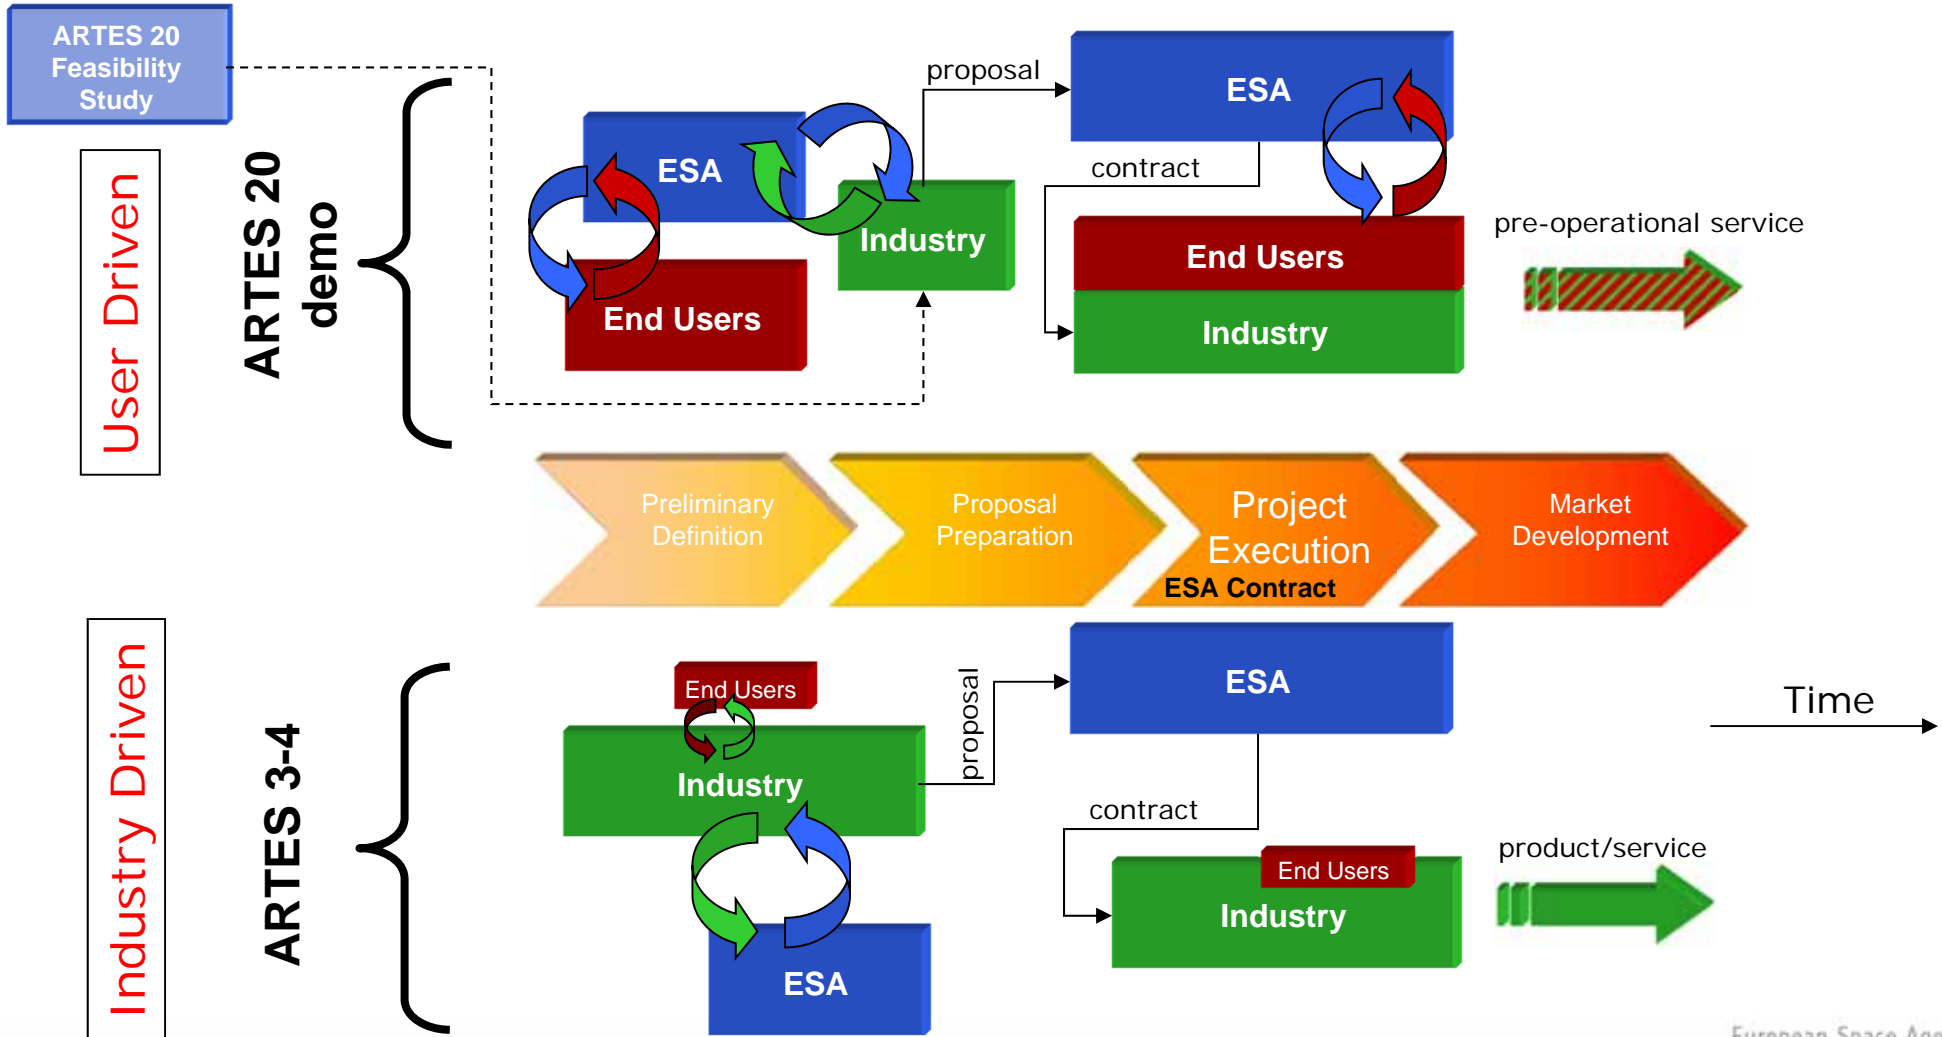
ARTES 20 Feasibility Study

User Driven

ARTES 20 demo

ESA

End Users

Industry

proposal

ESA

contract

End Users

Industry

pre-operational service

Preliminary Definition

Proposal Preparation

Project Execution

ESA Contract

Market Development

Industry Driven

ARTES 3-4

End Users

Industry

ESA

proposal

ESA

contract

End Users

Industry

product/service

Time

European Space Age